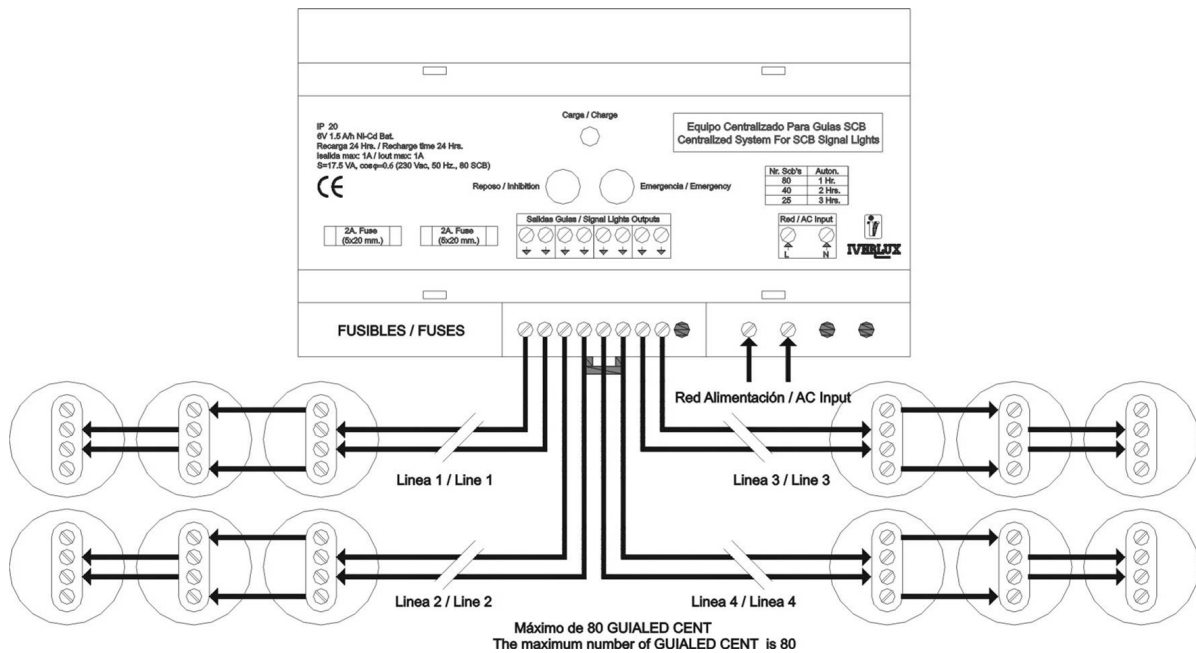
IP 20
6V 1.5 A/h Ni-Cd Bat.
Recarga 24 Hrs. / Recharge time 24 Hrs.
Isalida max 1A / Iout max 1A
S=17.5 VA, cosφ=0.6 (230 Vac, 50 Hz., 80 SCB)

CE

Carga / Charge

Equipo Centralizado Para Guias SCB
Centralized System For SCB Signal Lights

Reposo / Inhibition

Emergencia / Emergency

| Nr. Scb's | Auton. |
|---|---|
| 80 | 1 Hr. |
| 40 | 2 Hrs. |
| 25 | 3 Hrs. |

2A. Fuse (5x20 mm.)

2A. Fuse (5x20 mm.)

Salidas Guias / Signal Lights Outputs

Red / AC Input

L N

IVERLUX

FUSIBLES / FUSES

Red Alimentación / AC Input

Linea 1 / Line 1

Linea 3 / Line 3

Linea 2 / Line 2

Linea 4 / Linea 4

Máximo de 80 GUIALED CENT
The maximum number of GUIALED CENT is 80